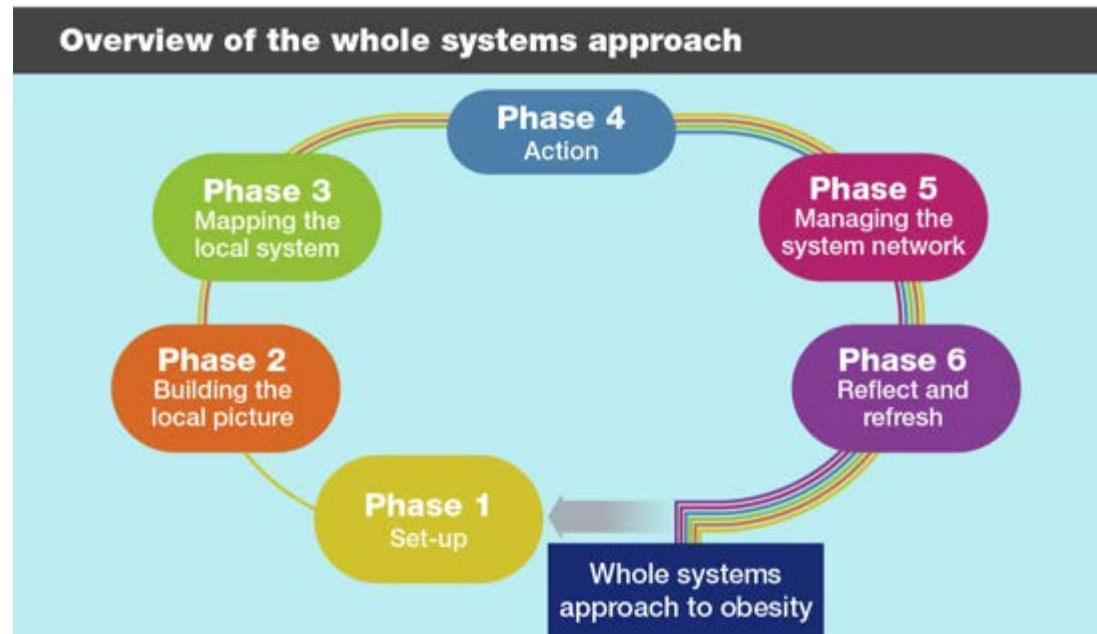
Overview of the whole systems approach

Phase 4
Action

Phase 3
Mapping the local system

Phase 5
Managing the system network

Phase 2
Building the local picture

Phase 6
Reflect and refresh

Phase 1
Set-up

Whole systems approach to obesity